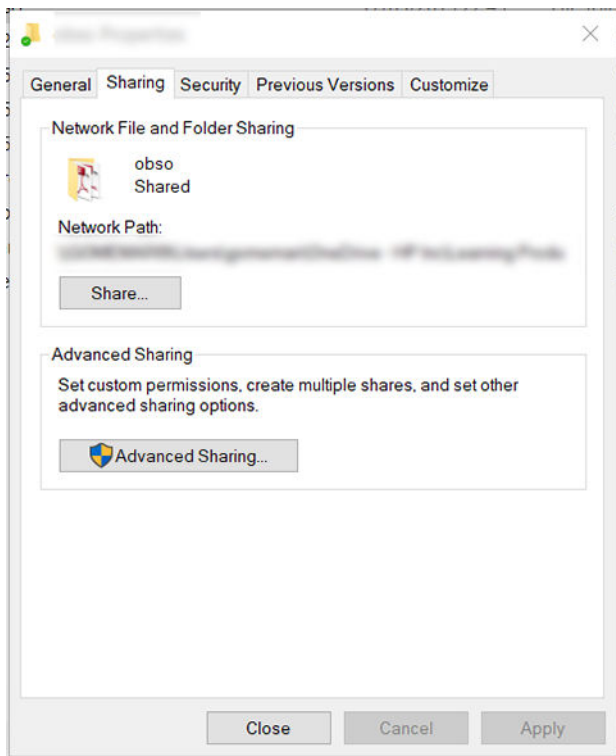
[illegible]

General | Sharing | Security | Previous Versions | Customize

Network File and Folder Sharing

obso
Shared

Network Path:
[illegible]

Share...

Advanced Sharing

Set custom permissions, create multiple shares, and set other advanced sharing options.

Advanced Sharing...

Close | Cancel | Apply